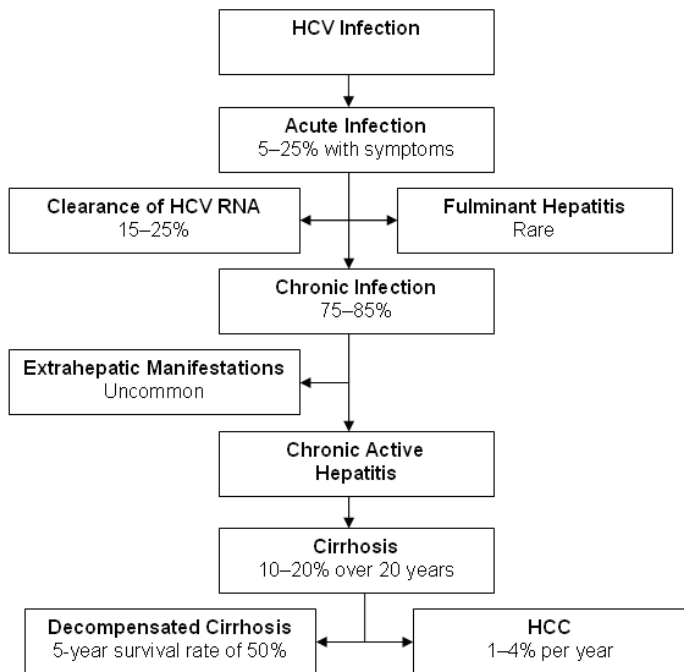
HCV Infection

Acute Infection
5–25% with symptoms

Clearance of HCV RNA
15–25%

Fulminant Hepatitis
Rare

Chronic Infection
75–85%

Extrahepatic Manifestations
Uncommon

Chronic Active Hepatitis

Cirrhosis
10–20% over 20 years

Decompensated Cirrhosis
5-year survival rate of 50%

HCC
1–4% per year